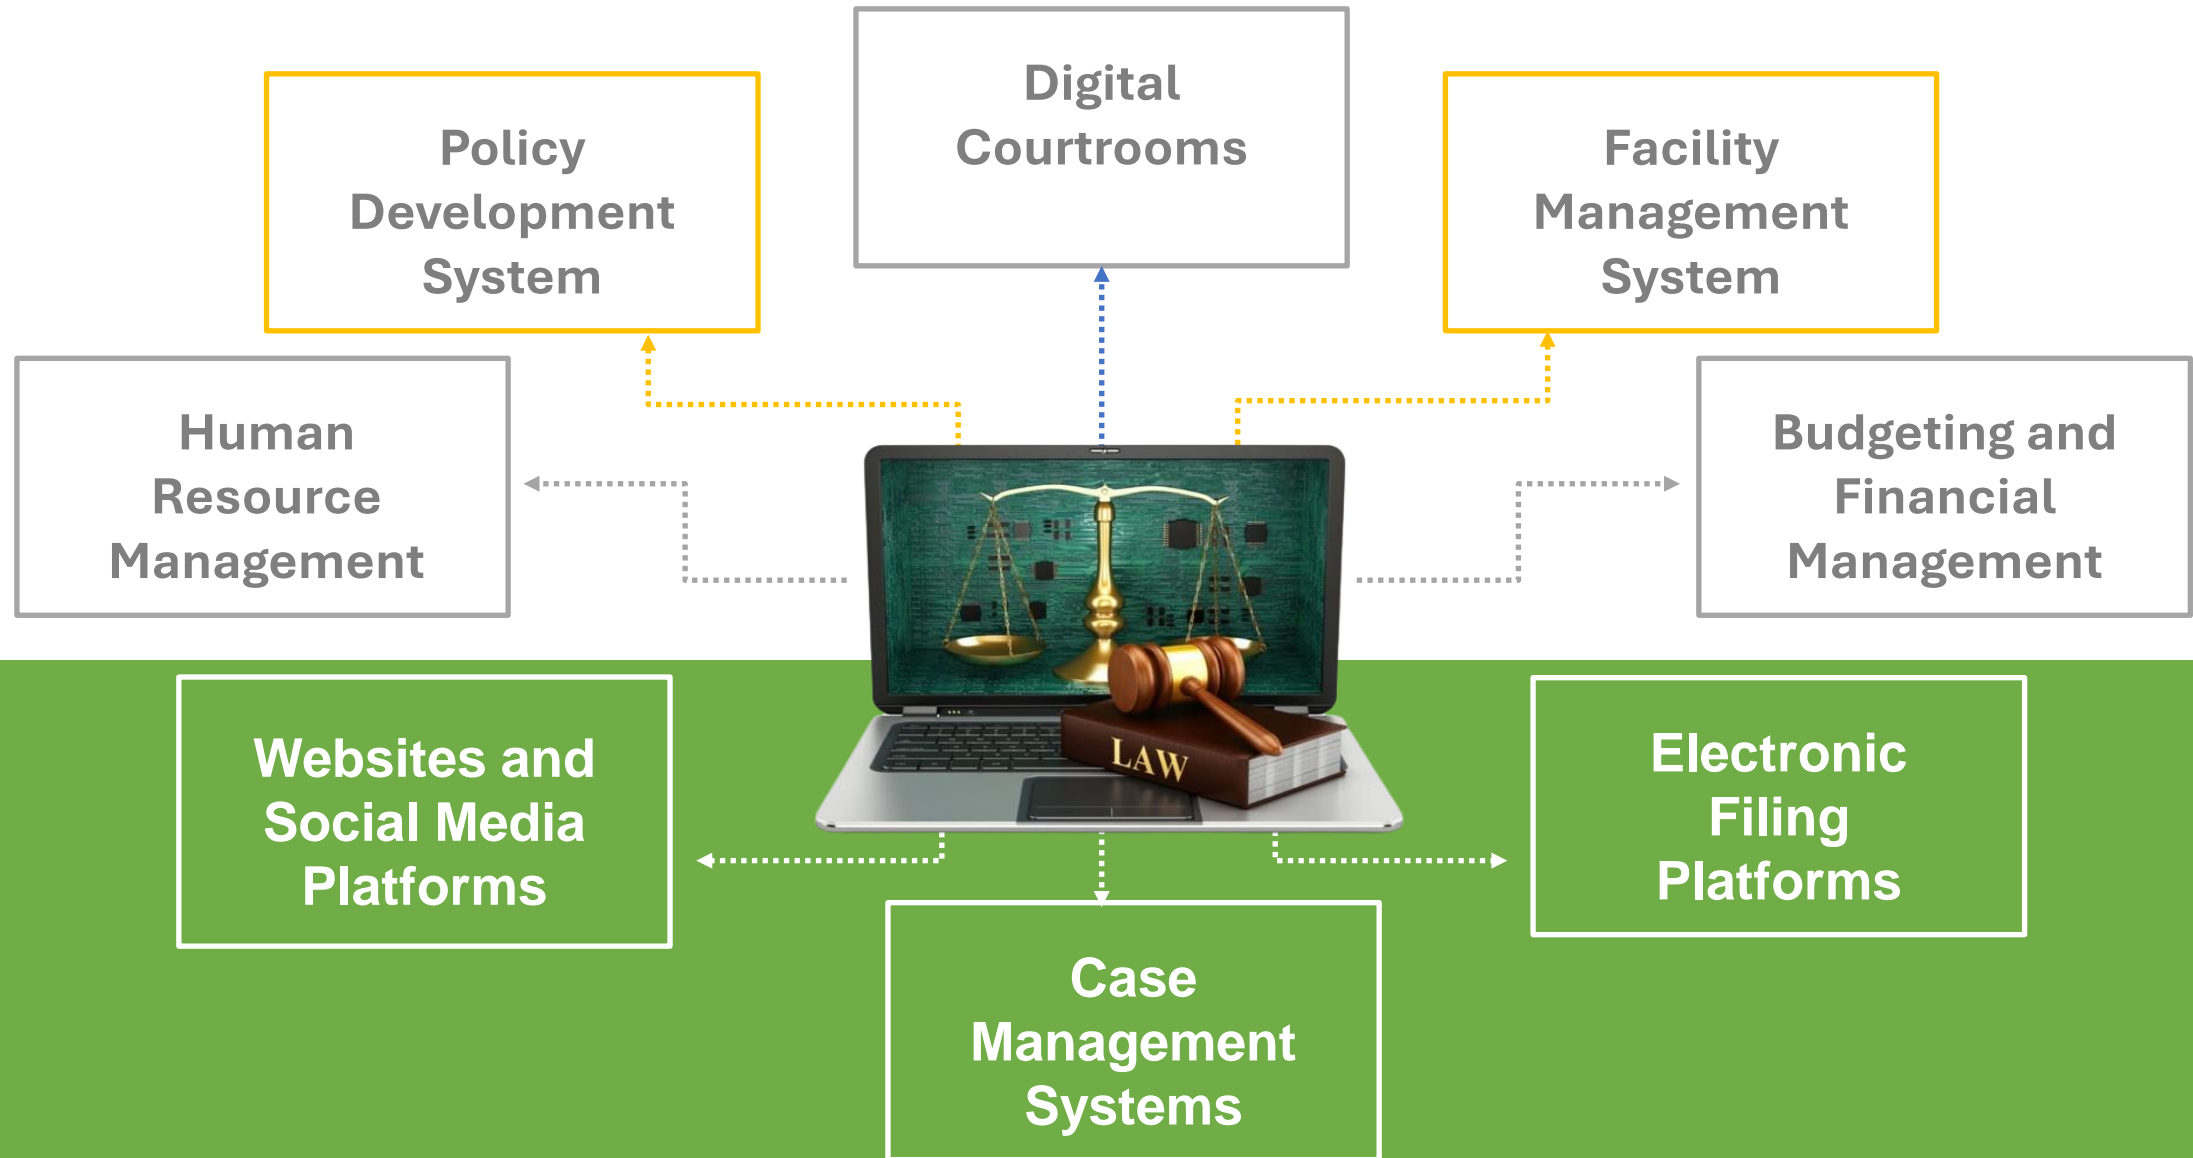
Digital Courtrooms

Policy Development System

Facility Management System

Human Resource Management

Budgeting and Financial Management

LAW

Websites and Social Media Platforms

Electronic Filing Platforms

Case Management Systems